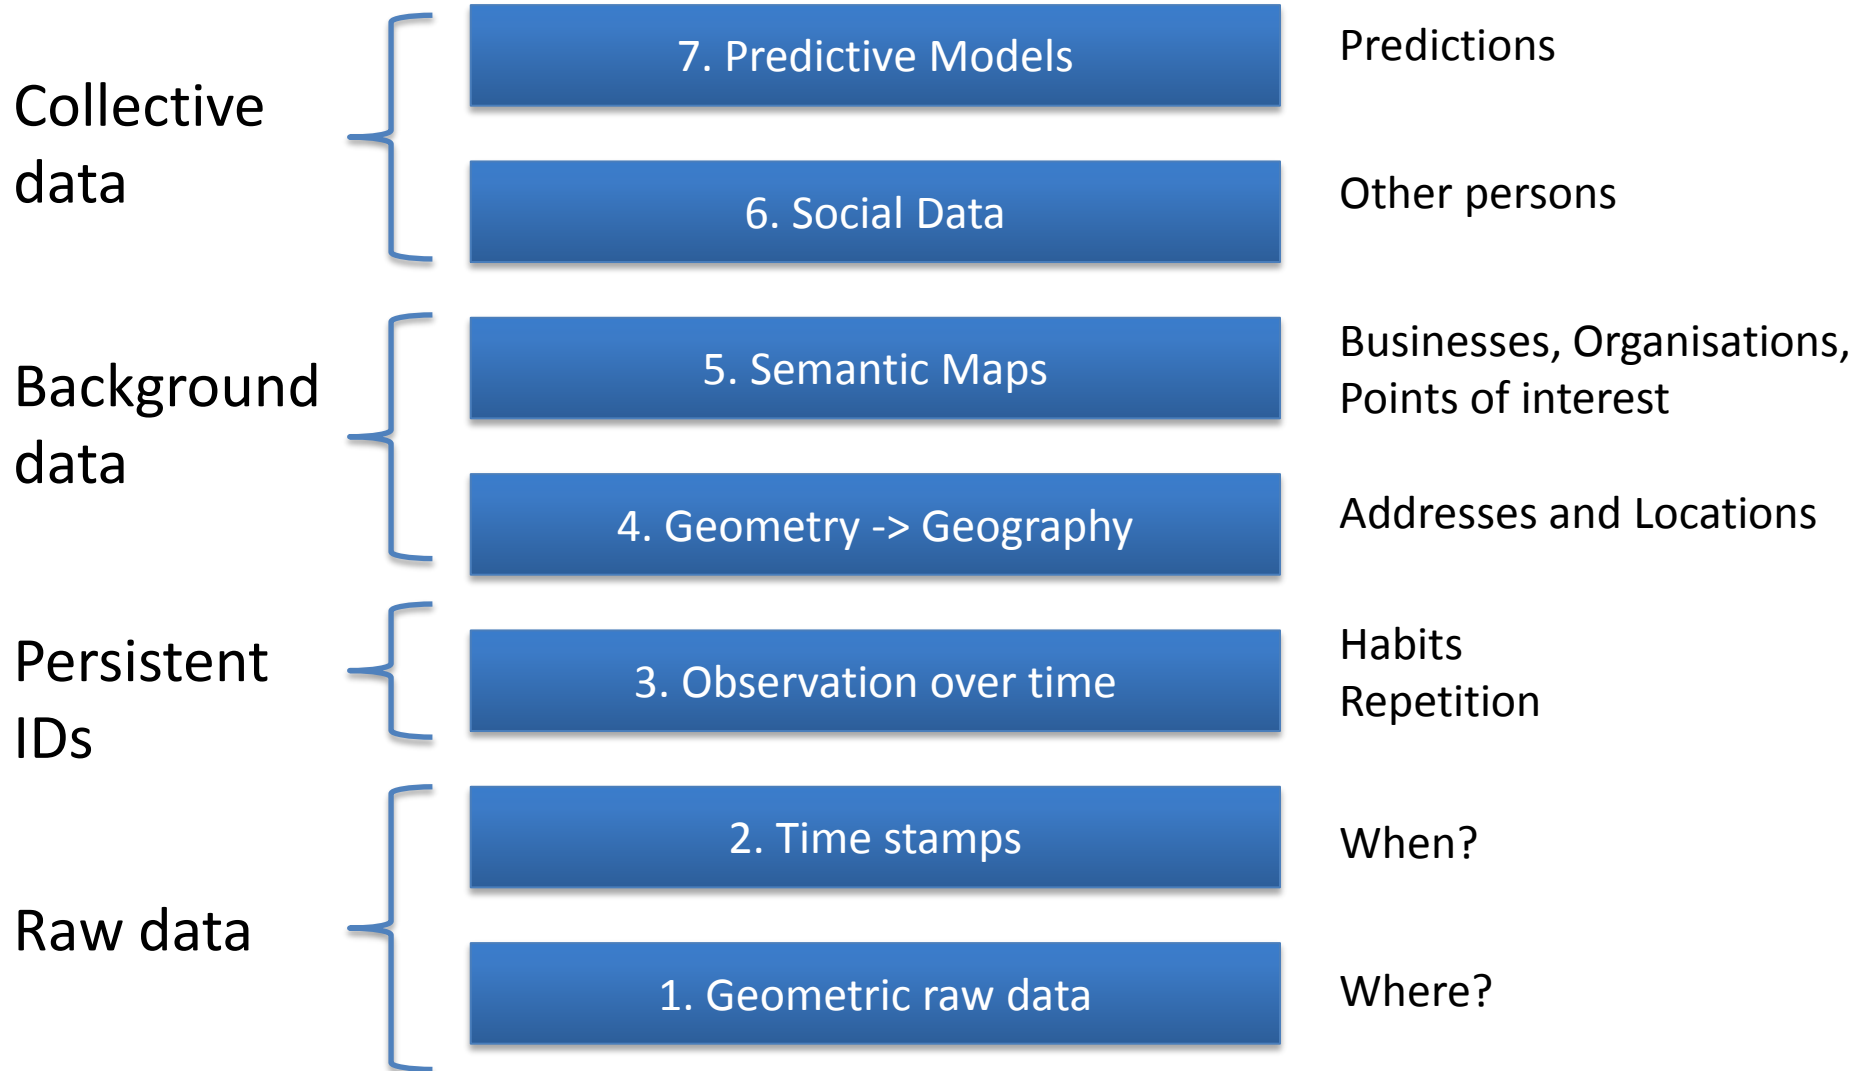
Collective data

7. Predictive Models

Predictions

6. Social Data

Other persons

Background data

5. Semantic Maps

Businesses, Organisations, Points of interest

4. Geometry -> Geography

Addresses and Locations

Persistent IDs

3. Observation over time

Habits
Repetition

Raw data

2. Time stamps

When?

1. Geometric raw data

Where?